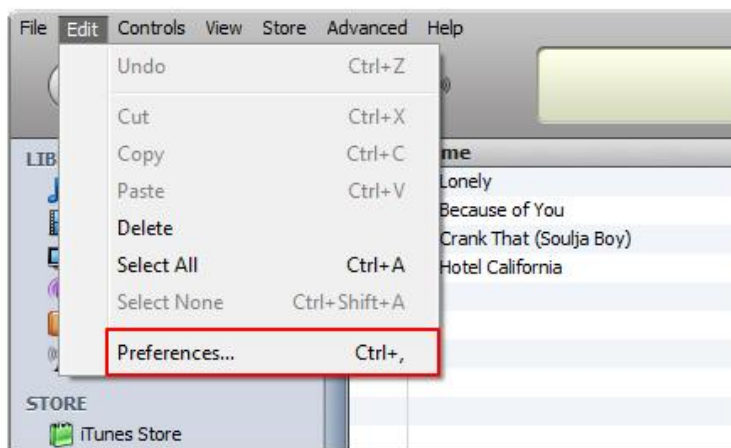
File Edit Controls View Store Advanced Help

Undo Ctrl+Z
Cut Ctrl+X
Copy Ctrl+C
Paste Ctrl+V
Delete
Select All Ctrl+A
Select None Ctrl+Shift+A
Preferences... Ctrl+,

LIB

me
Lonely
Because of You
Crank That (Soulja Boy)
Hotel California

STORE
iTunes Store